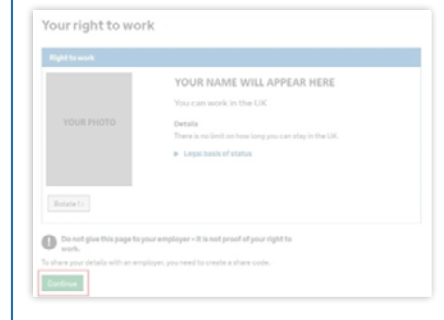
Your right to work

Right to work

YOUR PHOTO

YOUR NAME WILL APPEAR HERE

You can work in the UK

Details
There is no limit on how long you can stay in the UK.

▶ Legal basis of status

Rotate

Do not give this page to your employer - it is not proof of your right to work.

To share your details with an employer, you need to create a share code.

Continue